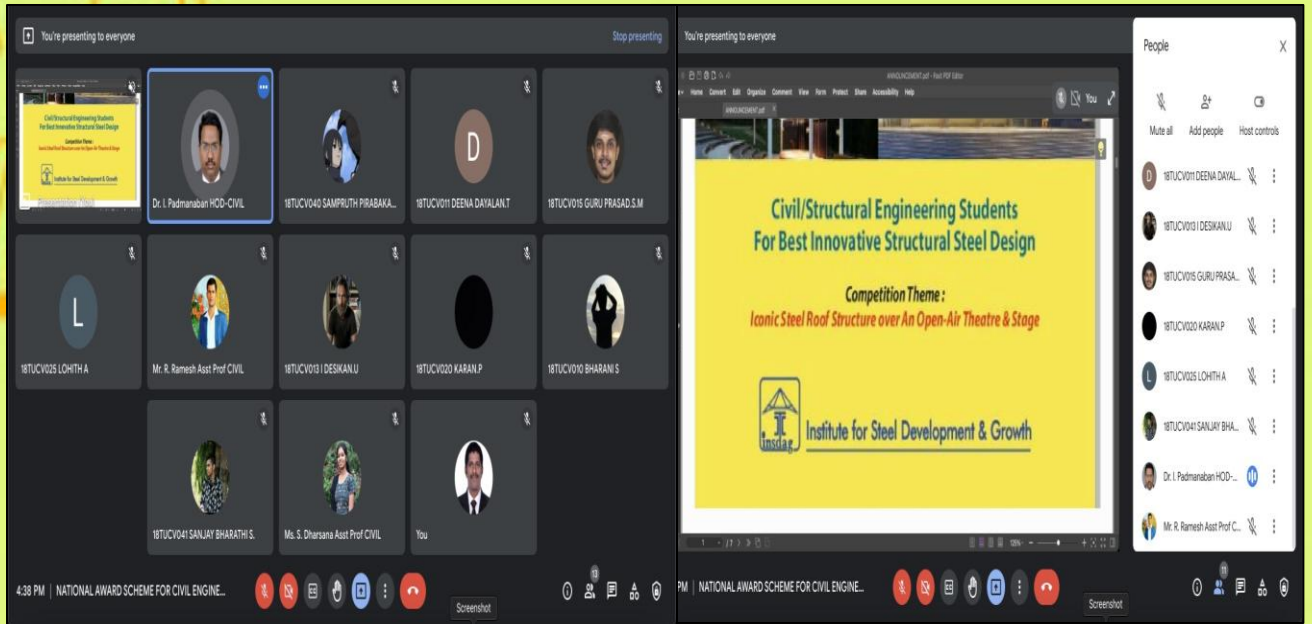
You're presenting to everyone

Stop presenting

Civil/Structural Engineering Students For Best Innovative Structural Steel Design

Competition Theme : Iconic Steel Roof Structure over An Open-Air Theatre & Stage

Institute for Steel Development & Growth

Dr. I. Padmanaban HOD-CIVIL

18TUCV040 SAMPRUTH PIRABAKA...

18TUCV011 DEENA DAYALAN.T

18TUCV015 GURU PRASAD.S.M

18TUCV025 LOHITH A

Mr. R. Ramesh Asst Prof CIVIL

18TUCV013 I DESIKAN.U

18TUCV020 KARAN.P

18TUCV010 BHARANI S

18TUCV041 SANJAY BHARATHI S.

Ms. S. Dharsana Asst Prof CIVIL

You

4:38 PM | NATIONAL AWARD SCHEME FOR CIVIL ENGINE...

12

Screenshot

You're presenting to everyone

ANNOUNCEMENT.pdf - Foxit PDF Editor

Home Convert Edit Organize Comment View Form Protect Share Accessibility Help

ANNOUNCEMENT.pdf

You

Civil/Structural Engineering Students For Best Innovative Structural Steel Design

Competition Theme : Iconic Steel Roof Structure over An Open-Air Theatre & Stage

insdag Institute for Steel Development & Growth

1 / 7

People

Mute all Add people Host controls

18TUCV011 DEENA DAYAL...

18TUCV013 I DESIKAN.U

18TUCV015 GURU PRASA...

18TUCV020 KARAN.P

18TUCV025 LOHITH A

18TUCV041 SANJAY BHA...

Dr. I. Padmanaban HOD-...

Mr. R. Ramesh Asst Prof C...

PM | NATIONAL AWARD SCHEME FOR CIVIL ENGINE...

11

Screenshot